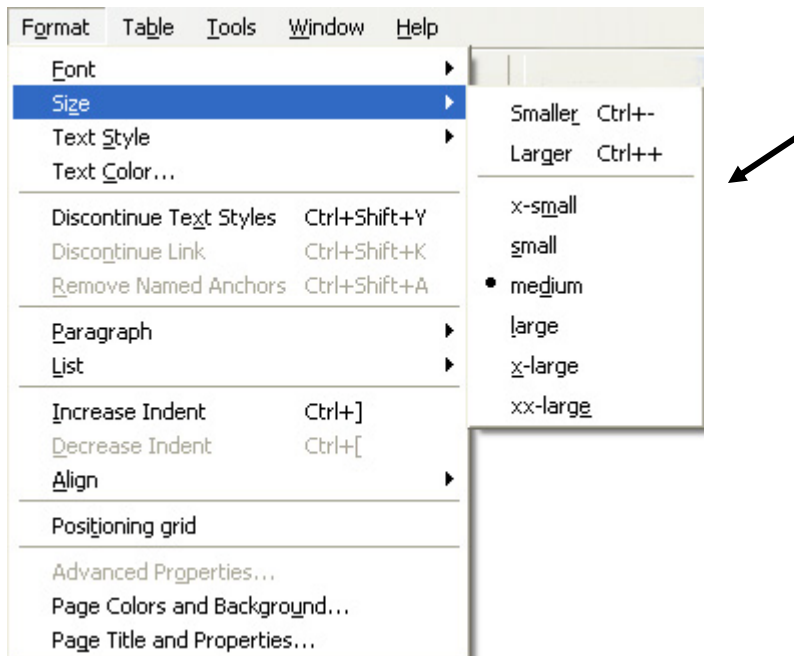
Format Table Tools Window Help

Font
Size
Text Style
Text Color...

Discontinue Text Styles Ctrl+Shift+Y
Discontinue Link Ctrl+Shift+K
Remove Named Anchors Ctrl+Shift+A

Paragraph
List

Increase Indent Ctrl+]
Decrease Indent Ctrl+[
Align

Positioning grid

Advanced Properties...
Page Colors and Background...
Page Title and Properties...

Smaller Ctrl+-
Larger Ctrl++

x-small
small
• medium
large
x-large
xx-large